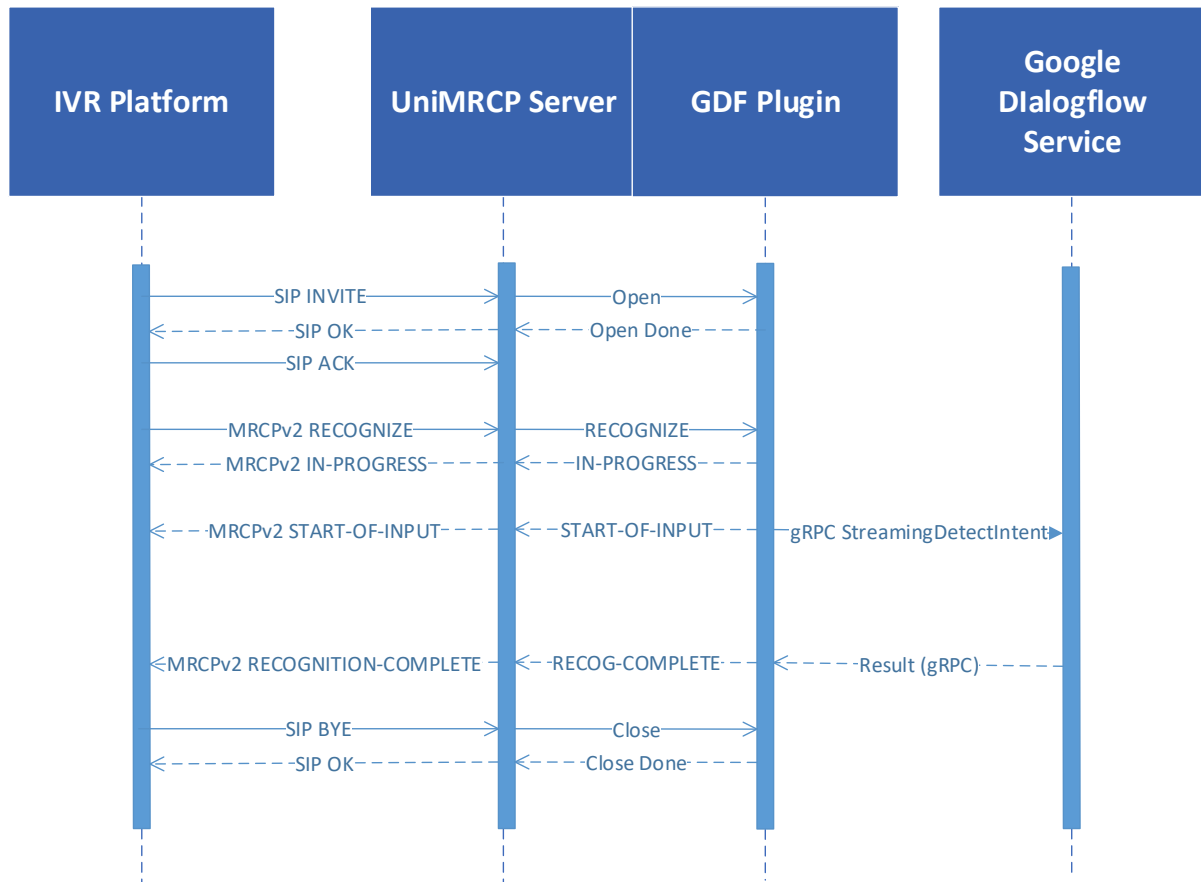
IVR Platform

UniMRCP Server

GDF Plugin

Google DIalogflow Service

SIP INVITE

Open

SIP OK

Open Done

SIP ACK

MRCPv2 RECOGNIZE

RECOGNIZE

MRCPv2 IN-PROGRESS

IN-PROGRESS

MRCPv2 START-OF-INPUT

START-OF-INPUT

gRPC StreamingDetectIntent

MRCPv2 RECOGNITION-COMPLETE

RECOG-COMPLETE

Result (gRPC)

SIP BYE

Close

SIP OK

Close Done